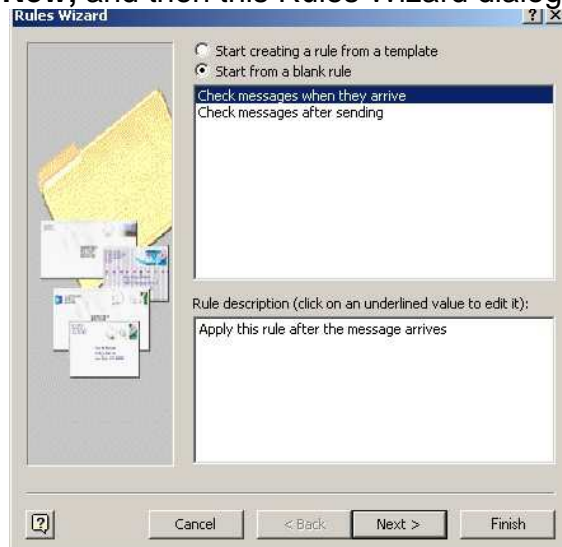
New, and then the Rules Wizard dialog

Rules Wizard

?

X

Start creating a rule from a template

Start from a blank rule

Check messages when they arrive

Check messages after sending

Rule description (click on an underlined value to edit it):

Apply this rule after the message arrives

Cancel

< Back

Next >

Finish